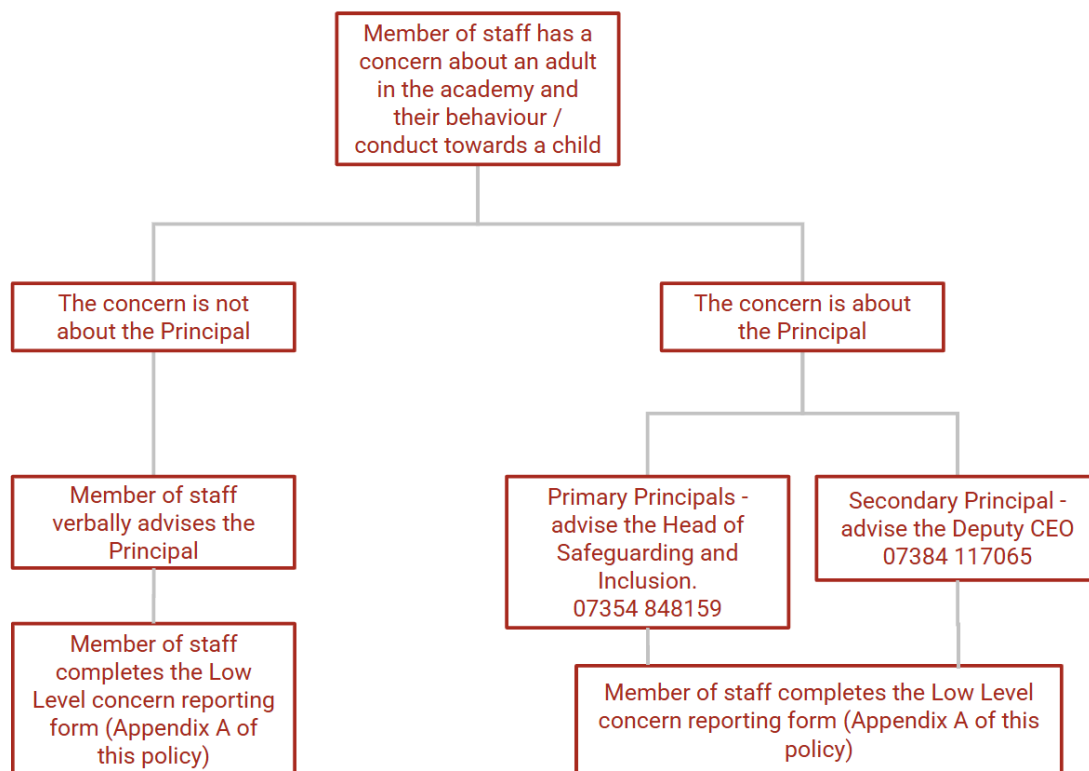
Member of staff has a concern about an adult in the academy and their behaviour / conduct towards a child

The concern is not about the Principal

The concern is about the Principal

Member of staff verbally advises the Principal

Primary Principals - advise the Head of Safeguarding and Inclusion. 07354 848159

Secondary Principal - advise the Deputy CEO 07384 117065

Member of staff completes the Low Level concern reporting form (Appendix A of this policy)

Member of staff completes the Low Level concern reporting form (Appendix A of this policy)